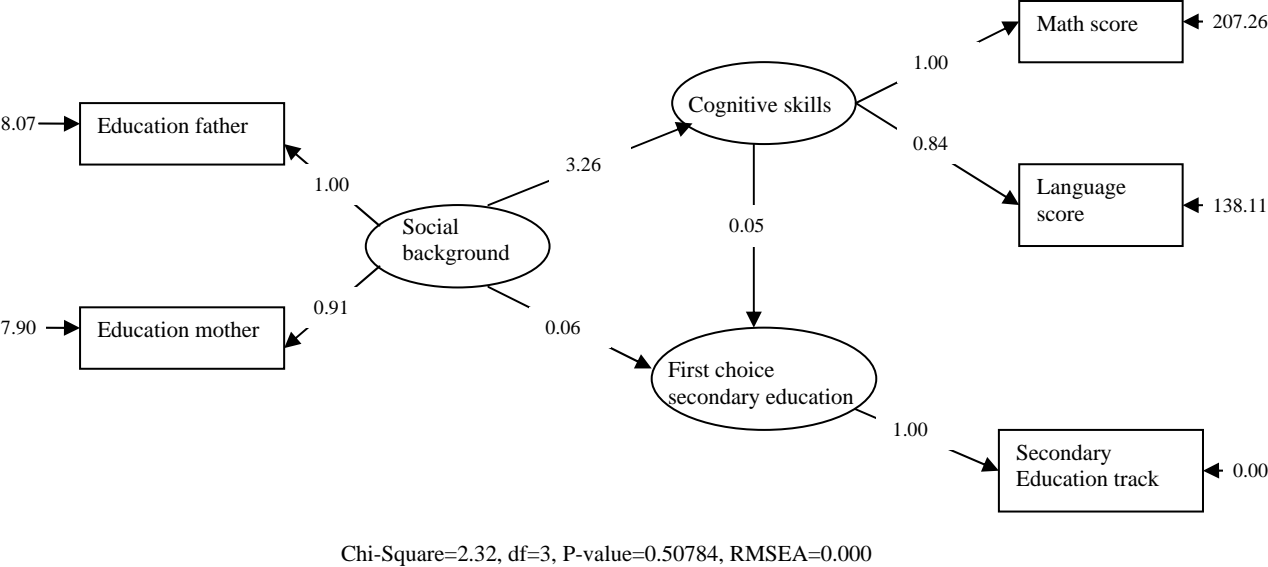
Math score

207.26

1.00

Cognitive skills

8.07

Education father

0.84

3.26

Language score

138.11

1.00

0.05

Social background

7.90

Education mother

0.91

0.06

First choice secondary education

1.00

Secondary Education track

0.00

Chi-Square=2.32, df=3, P-value=0.50784, RMSEA=0.000